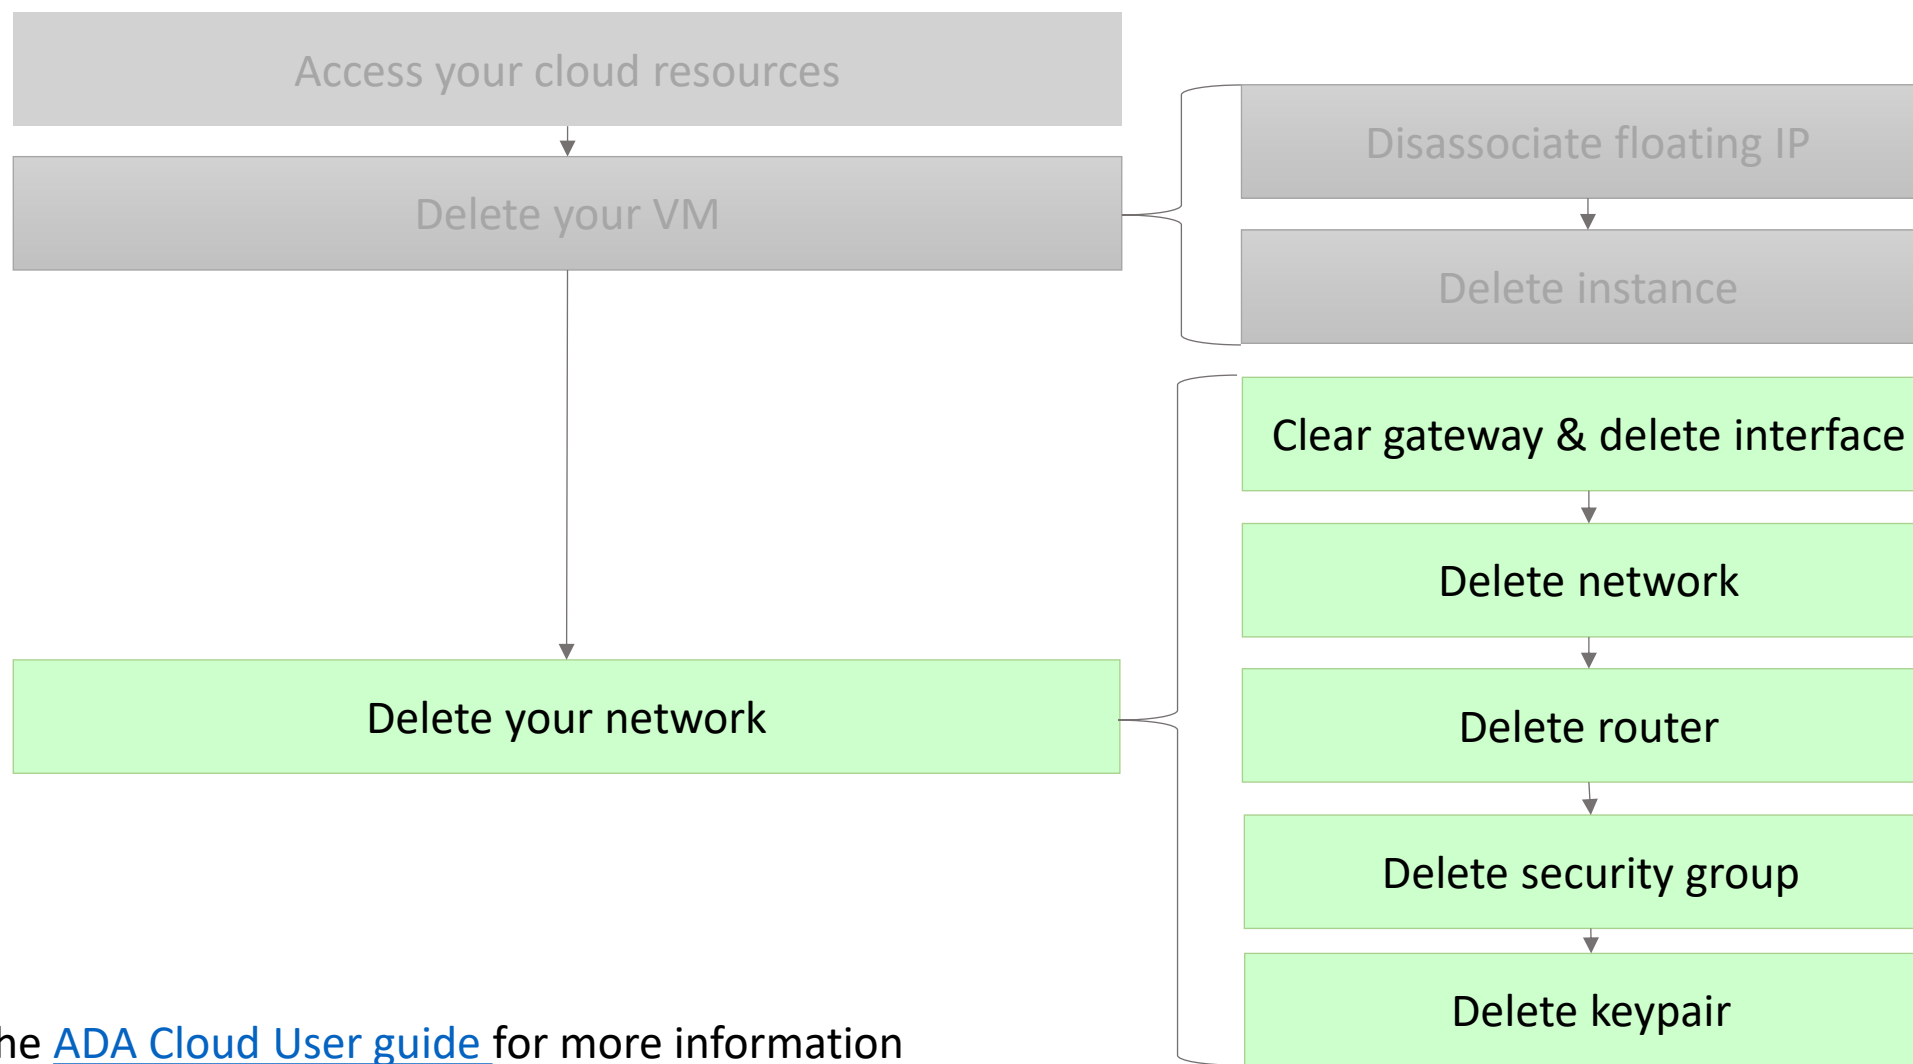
Access your cloud resources

Delete your VM

Disassociate floating IP

Delete instance

Clear gateway & delete interface

Delete network

Delete your network

Delete router

Delete security group

Delete keypair

he ADA Cloud User guide for more information